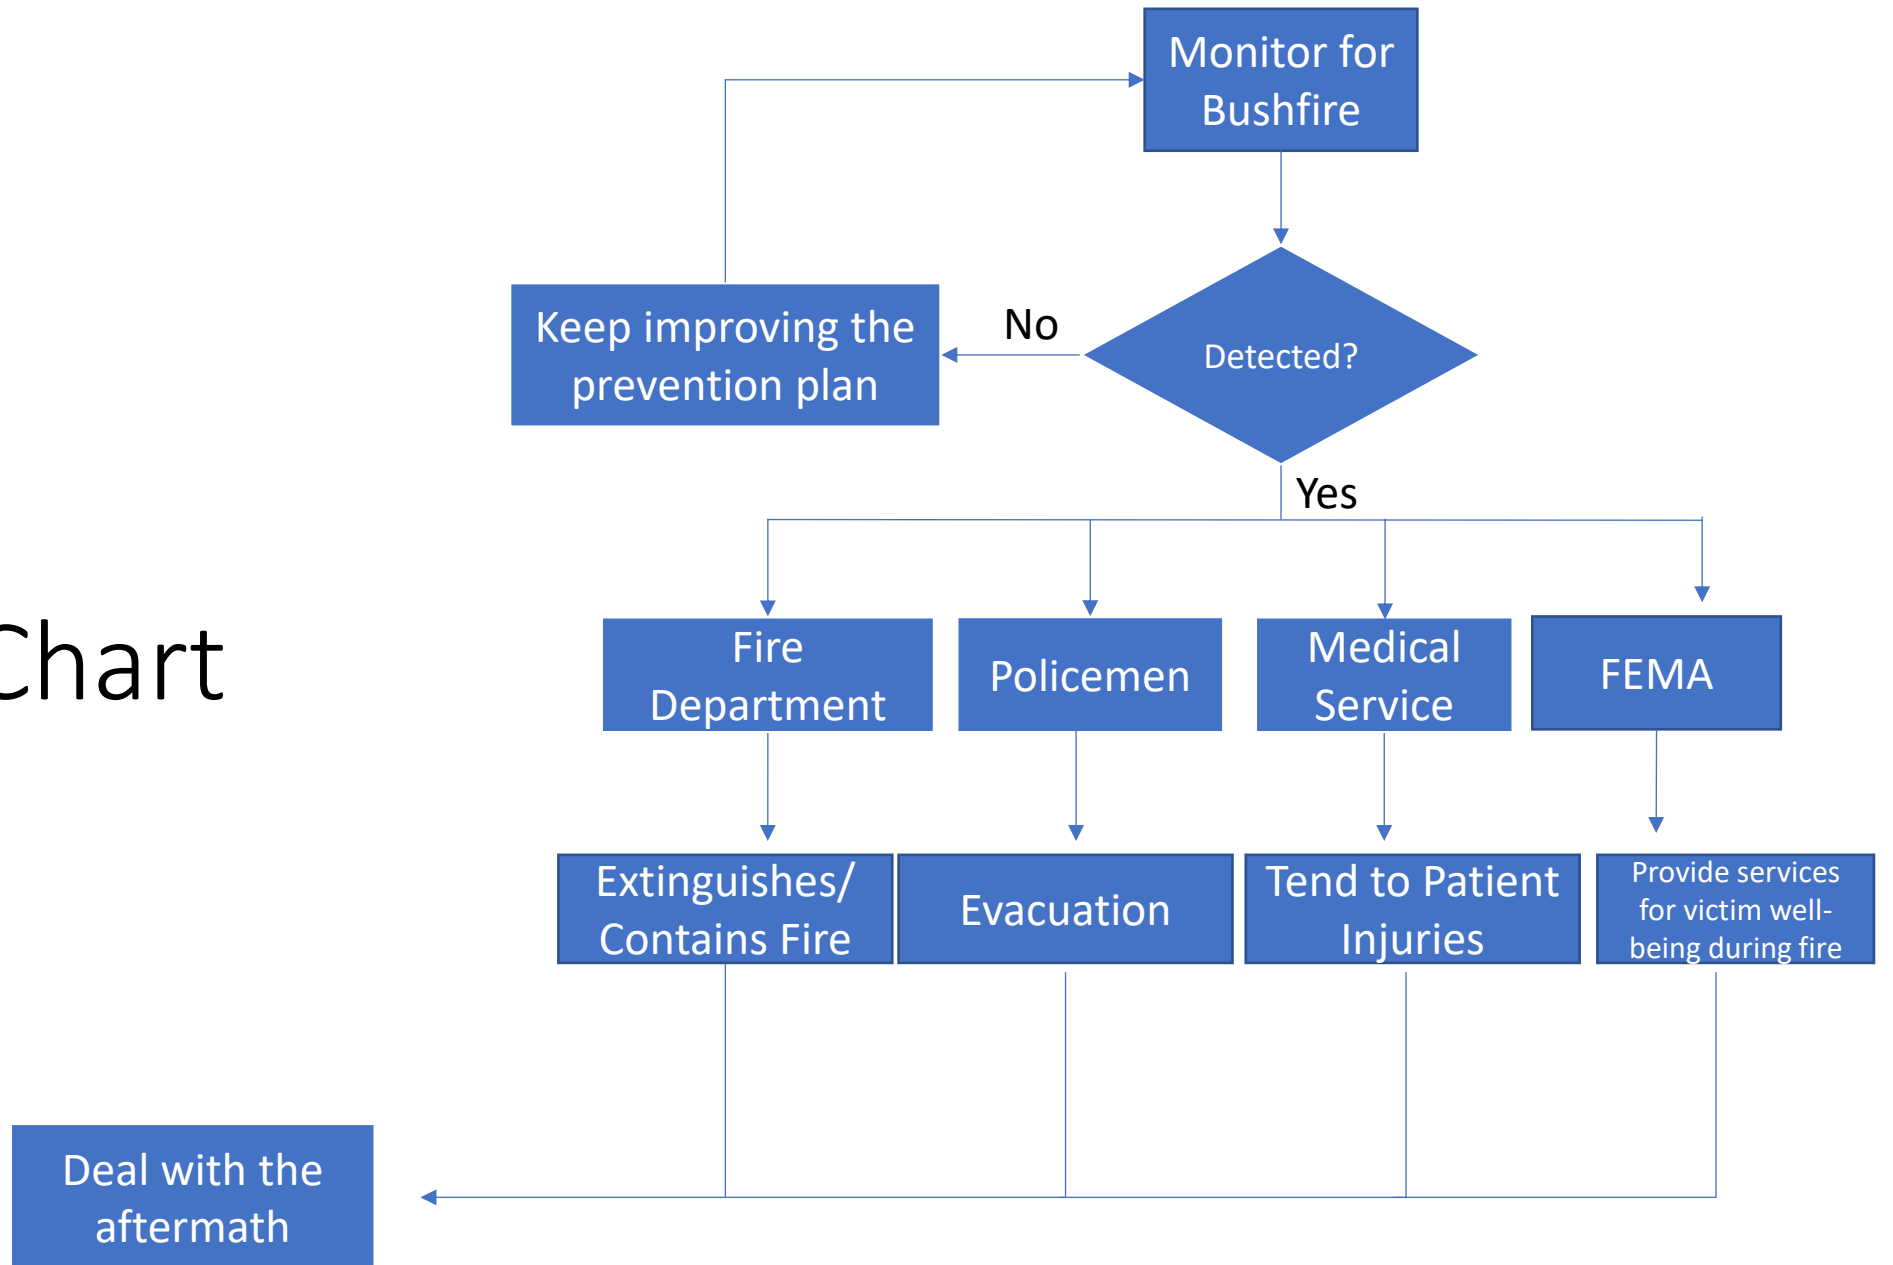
Monitor for Bushfire

Keep improving the prevention plan

No

Detected?

Yes

Chart

Fire Department

Policemen

Medical Service

FEMA

Extinguishes/ Contains Fire

Evacuation

Tend to Patient Injuries

Provide services for victim well-being during fire

Deal with the aftermath